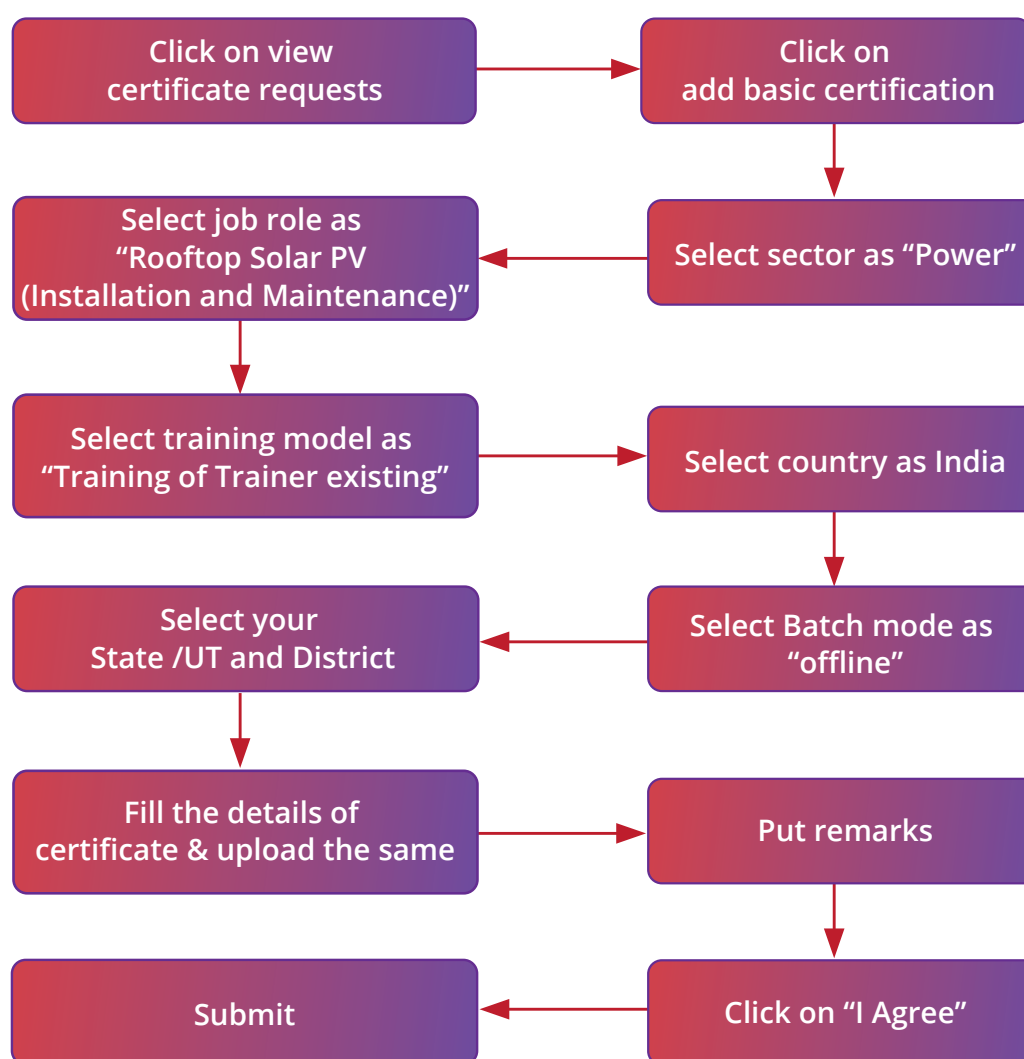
Click on view certificate requests

Click on add basic certification

Select sector as “Power”

Select job role as “Rooftop Solar PV (Installation and Maintenance)”

Select training model as “Training of Trainer existing”

Select country as India

Select Batch mode as “offline”

Select your State /UT and District

Fill the details of certificate & upload the same

Put remarks

Click on “I Agree”

Submit